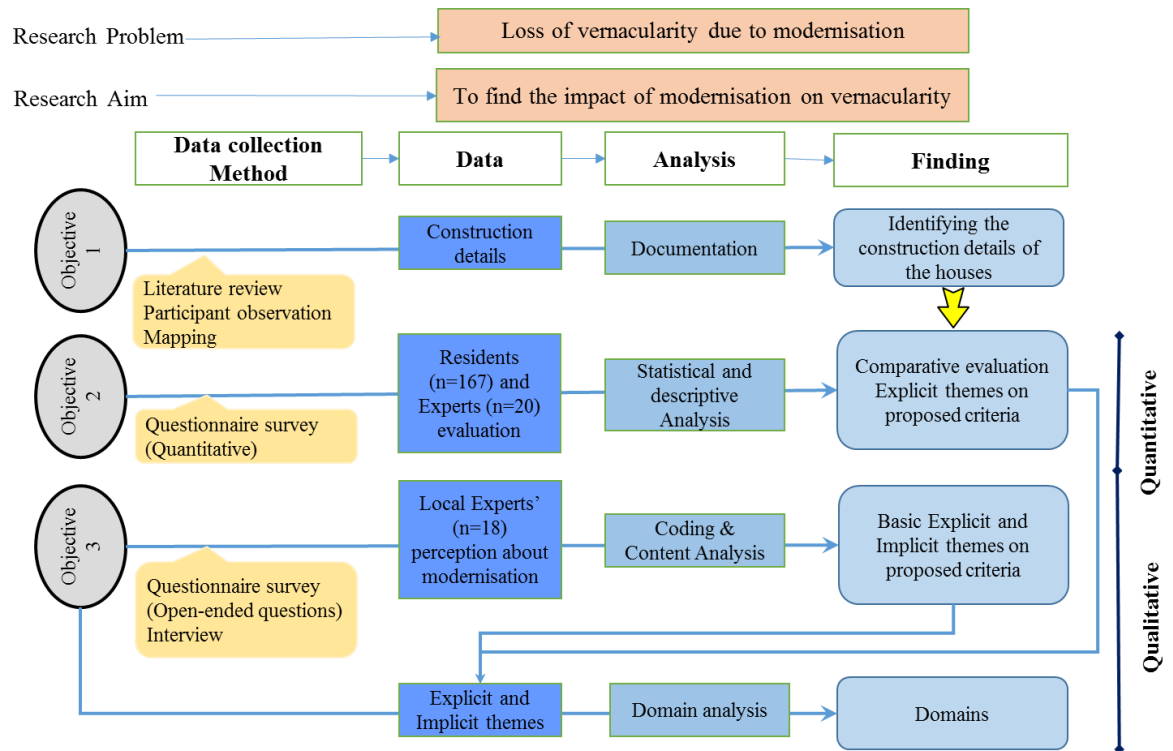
Research Problem

Loss of vernacularity due to modernisation

Research Aim

To find the impact of modernisation on vernacularity

Data collection Method

Data

Analysis

Finding

Objective 1

Construction details

Documentation

Identifying the construction details of the houses

Literature review
Participant observation
Mapping

Objective 2

Residents (n=167) and Experts (n=20) evaluation

Statistical and descriptive Analysis

Comparative evaluation Explicit themes on proposed criteria

Questionnaire survey (Quantitative)

Quantitative

Objective 3

Local Experts' (n=18) perception about modernisation

Coding & Content Analysis

Basic Explicit and Implicit themes on proposed criteria

Questionnaire survey (Open-ended questions) Interview

Qualitative

Explicit and Implicit themes

Domain analysis

Domains